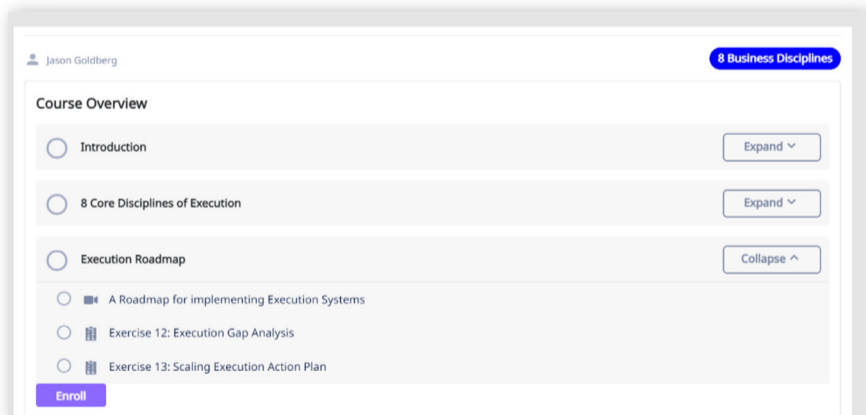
Jason Goldberg

8 Business Disciplines

Course Overview

Introduction

Expand

8 Core Disciplines of Execution

Expand

Execution Roadmap

Collapse

A Roadmap for implementing Execution Systems

Exercise 12: Execution Gap Analysis

Exercise 13: Scaling Execution Action Plan

Enroll